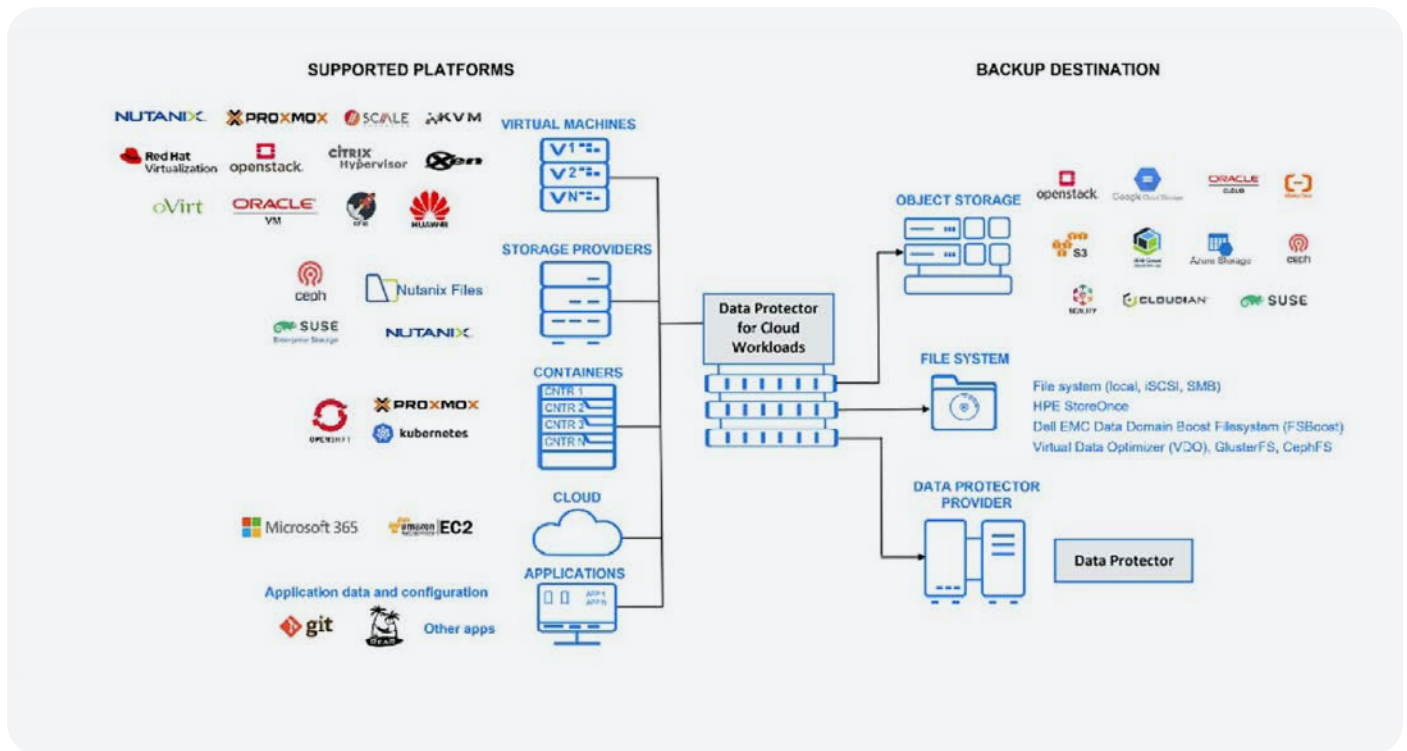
SUPPORTED PLATFORMS

BACKUP DESTINATION

NUTANIX PROXMOX SCALE KVM

Red Hat Virtualization openstack. citrix Hypervisor Xen

oVirt ORACLE VM HUAWEI

ceph Nutanix Files

SUSE Enterprise Storage NUTANIX

OPENSHIFT PROXMOX kubernetes

Microsoft 365 amazon EC2

Application data and configuration

git Other apps

VIRTUAL MACHINES

V1 V2 VN

STORAGE PROVIDERS

CONTAINERS

CNTR 1 CNTR 2 CNTR 3 CNTR N

CLOUD

APPLICATIONS

APP1 APPN

Data Protector for Cloud Workloads

OBJECT STORAGE

openstack. Google Cloud Storage ORACLE CLOUD

S3 Azure Storage ceph

SCALITY CLOUDIAN SUSE

FILE SYSTEM

File system (local, iSCSI, SMB)
HPE StoreOnce
Dell EMC Data Domain Boost Filesystem (FSBoost)
Virtual Data Optimizer (VDO), GlusterFS, CephFS

DATA PROTECTOR PROVIDER

Data Protector